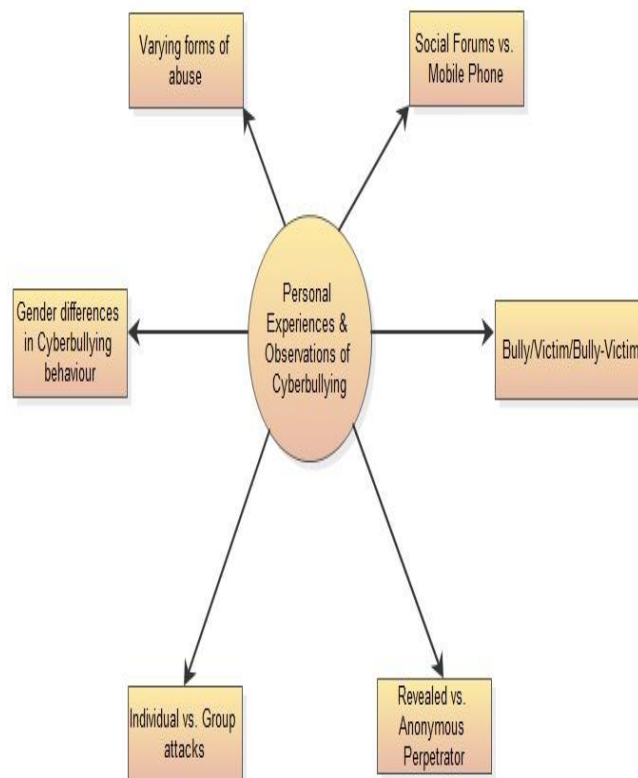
Varying forms of abuse

Social Forums vs. Mobile Phone

Personal Experiences & Observations of Cyberbullying

Gender differences in Cyberbullying behaviour

Bully/Victim/Bully-Victim

Individual vs. Group attacks

Revealed vs. Anonymous Perpetrator